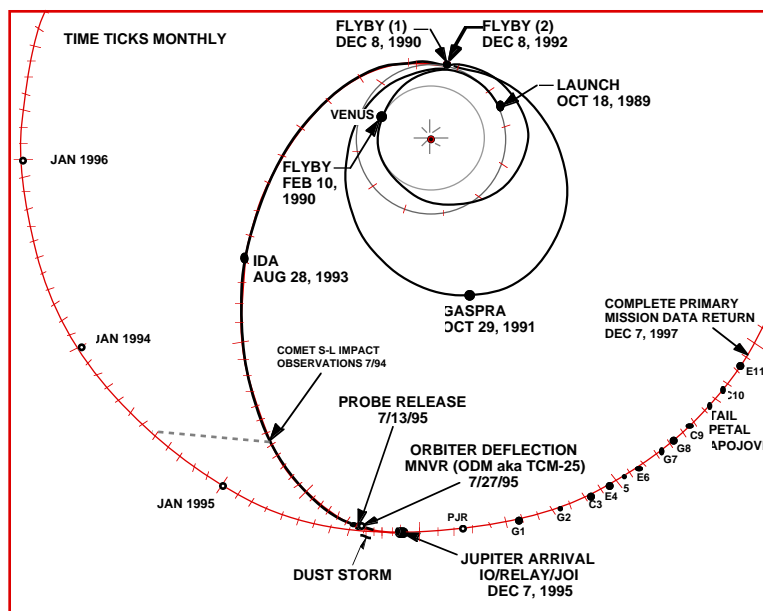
TIME TICKS MONTHLY

FLYBY (1)
DEC 8, 1990

FLYBY (2)
DEC 8, 1992

LAUNCH
OCT 18, 1989

VENUS

FLYBY
FEB 10,
1990

JAN 1996

IDA
AUG 28, 1993

GASPRA
OCT 29, 1991

COMPLETE PRIMARY
MISSION DATA RETURN
DEC 7, 1997

JAN 1994

COMET S-L IMPACT
OBSERVATIONS 7/94

E11

C10

TAIL
PETAL
APOJOVE

PROBE RELEASE
7/13/95

C9

G8

G7

E6

ORBITER DEFLECTION
MNVR (ODM aka TCM-25)
7/27/95

5

E4

C3

JAN 1995

PJR

G1

G2

DUST STORM

JUPITER ARRIVAL
IO/RELAY/JOI
DEC 7, 1995